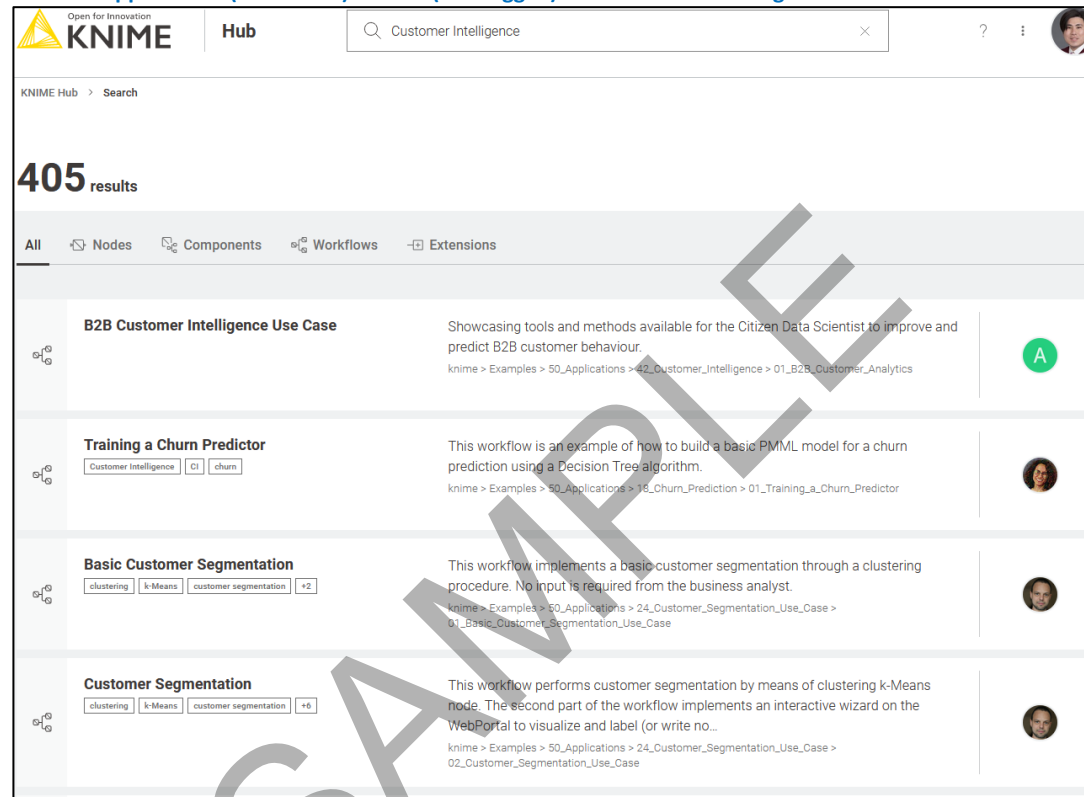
Open for Innovation
KNIME

Hub

Customer Intelligence

?

KNIME Hub > Search

405 results

All Nodes Components Workflows Extensions

B2B Customer Intelligence Use Case

Showcasing tools and methods available for the Citizen Data Scientist to improve and predict B2B customer behaviour.

knime > Examples > 50_Applications > 42_Customer_Intelligence > 01_B2B_Customer_Analytics

A

Training a Churn Predictor

Customer Intelligence CI churn

This workflow is an example of how to build a basic PMML model for a churn prediction using a Decision Tree algorithm.

knime > Examples > 50_Applications > 18_Churn_Prediction > 01_Training_a_Churn_Predictor

Basic Customer Segmentation

clustering k-Means customer segmentation +2

This workflow implements a basic customer segmentation through a clustering procedure. No input is required from the business analyst.

knime > Examples > 50_Applications > 24_Customer_Segmentation_Use_Case > 01_Basic_Customer_Segmentation_Use_Case

Customer Segmentation

clustering k-Means customer segmentation +6

This workflow performs customer segmentation by means of clustering k-Means node. The second part of the workflow implements an interactive wizard on the WebPortal to visualize and label (or write no...

knime > Examples > 50_Applications > 24_Customer_Segmentation_Use_Case > 02_Customer_Segmentation_Use_Case

SAMPLE